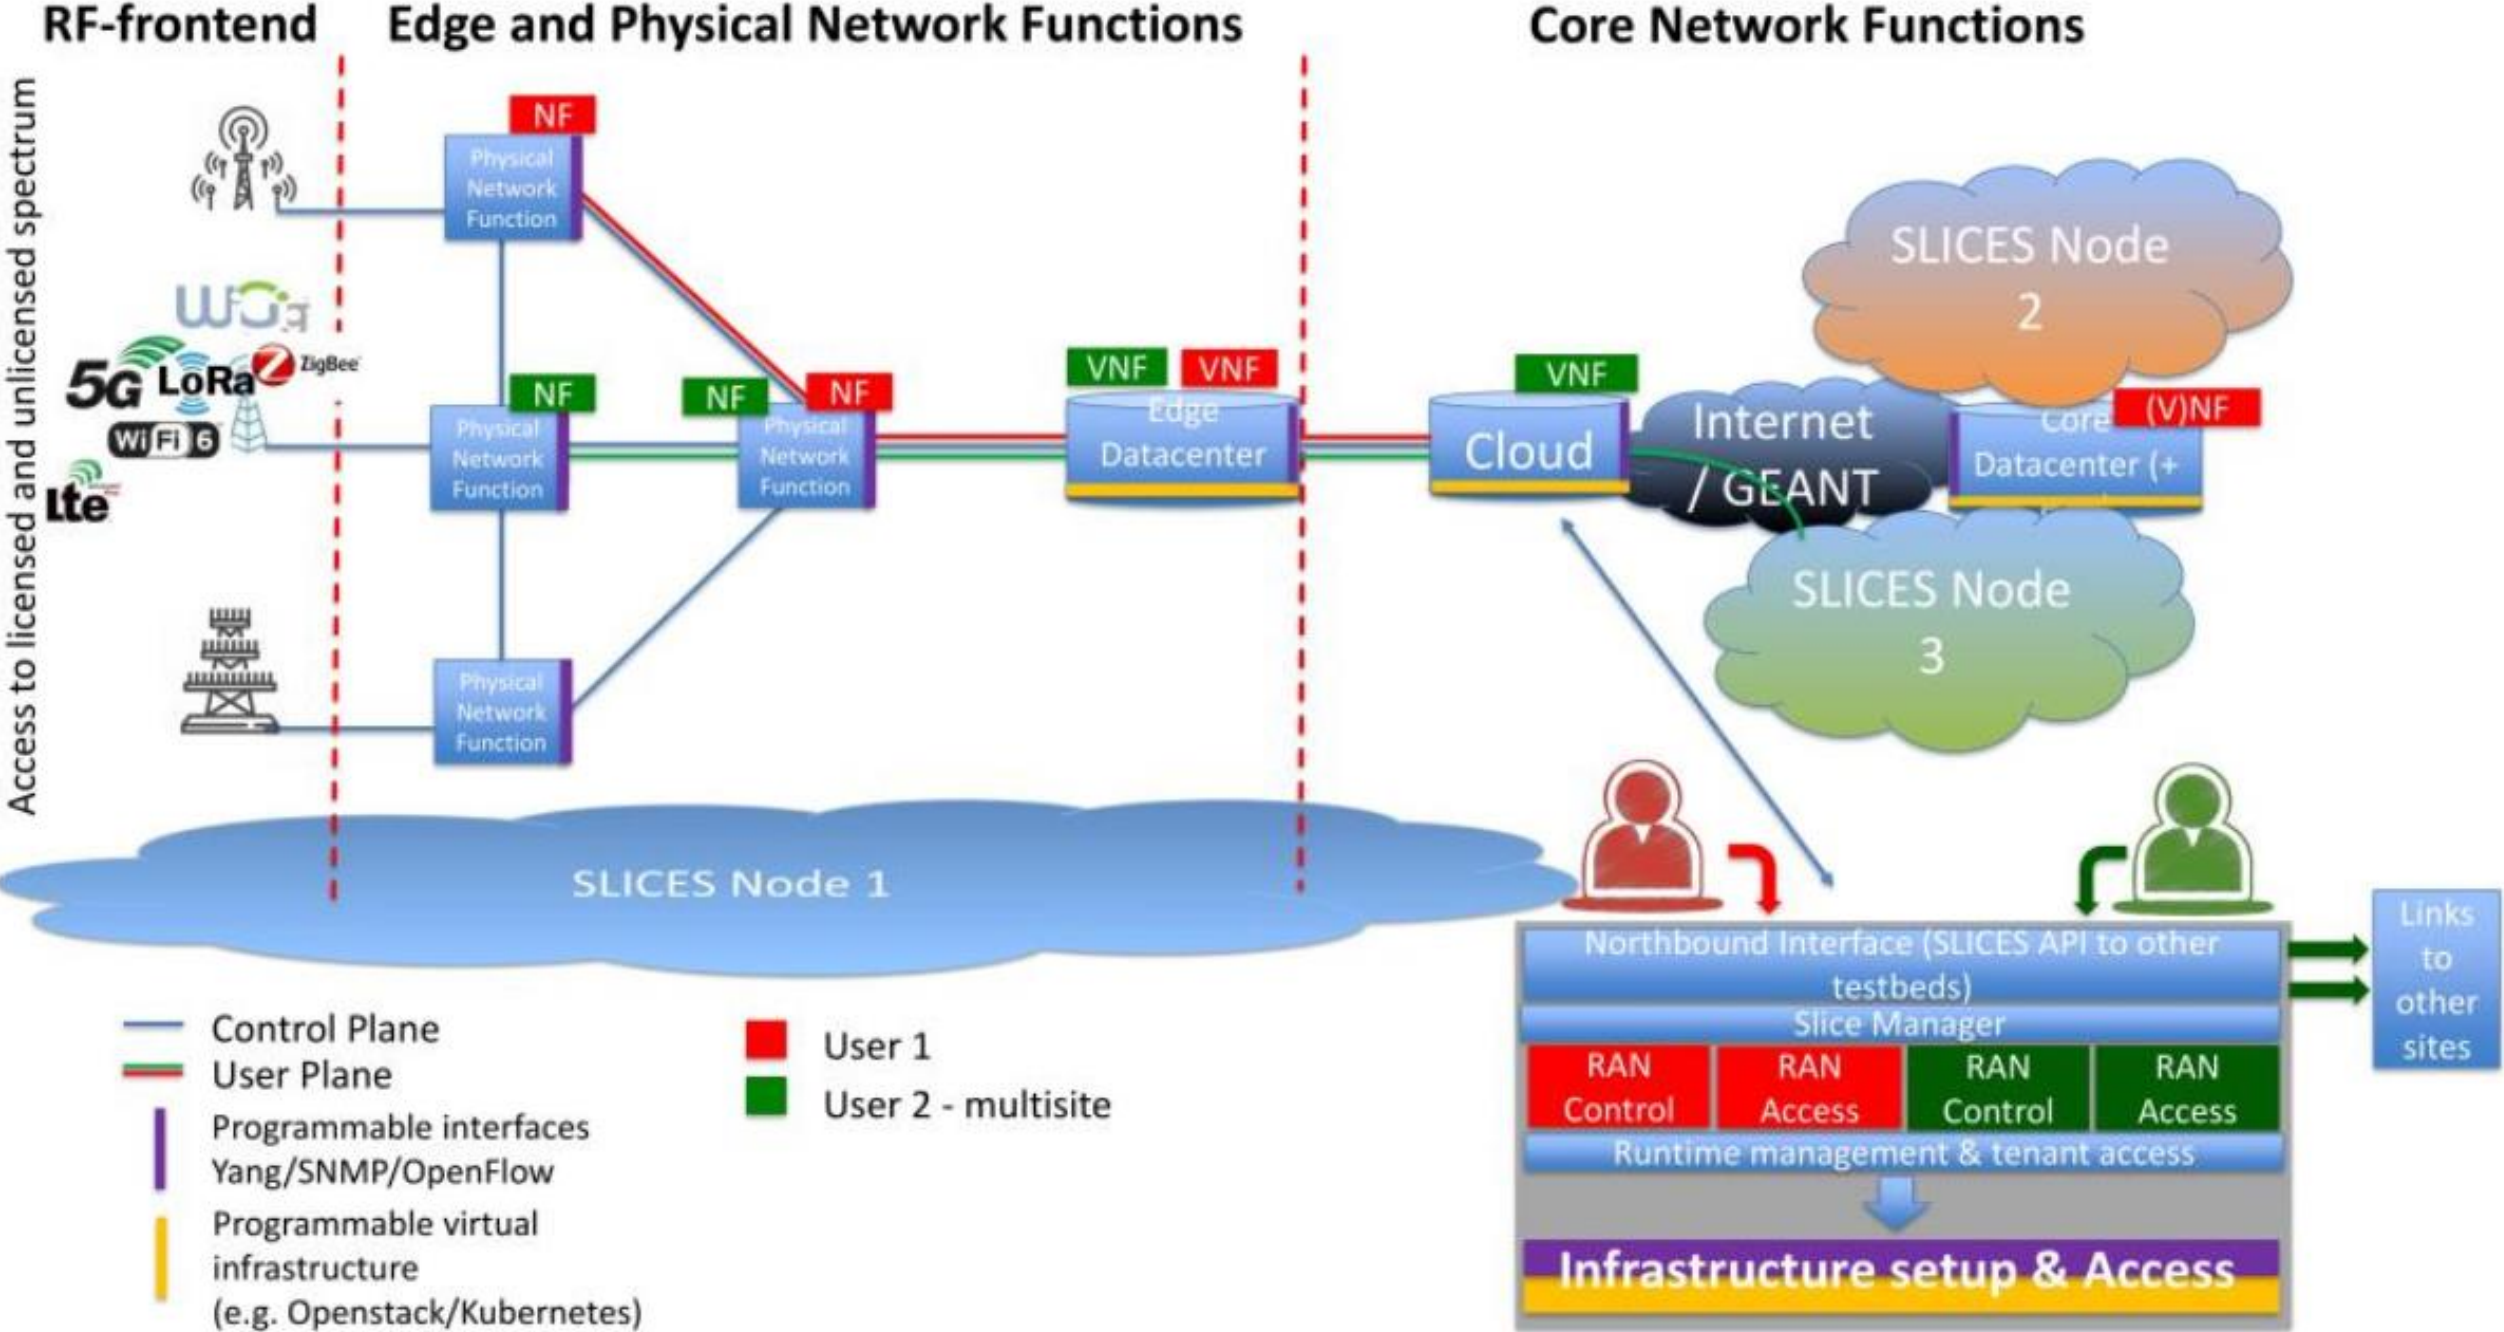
RF-frontend

Edge and Physical Network Functions

Core Network Functions

Access to licensed and unlicensed spectrum

5G LoRa ZigBee

WiFi 6

lte

NF

Physical Network Function

NF

Physical Network Function

NF

NF

Physical Network Function

Physical Network Function

VNF

VNF

Edge Datacenter

VNF

Cloud

Internet / GEANT

Core Datacenter (+

(V)NF

SLICES Node 2

SLICES Node 3

SLICES Node 1

Northbound Interface (SLICES API to other testbeds)

Slice Manager

| RAN Control | RAN Access | RAN Control | RAN Access |
|---|---|---|---|

Runtime management & tenant access

Infrastructure setup & Access

Links to other sites

Control Plane

User Plane

Programmable interfaces Yang/SNMP/OpenFlow

Programmable virtual infrastructure (e.g. Openstack/Kubernetes)

User 1

User 2 - multisite